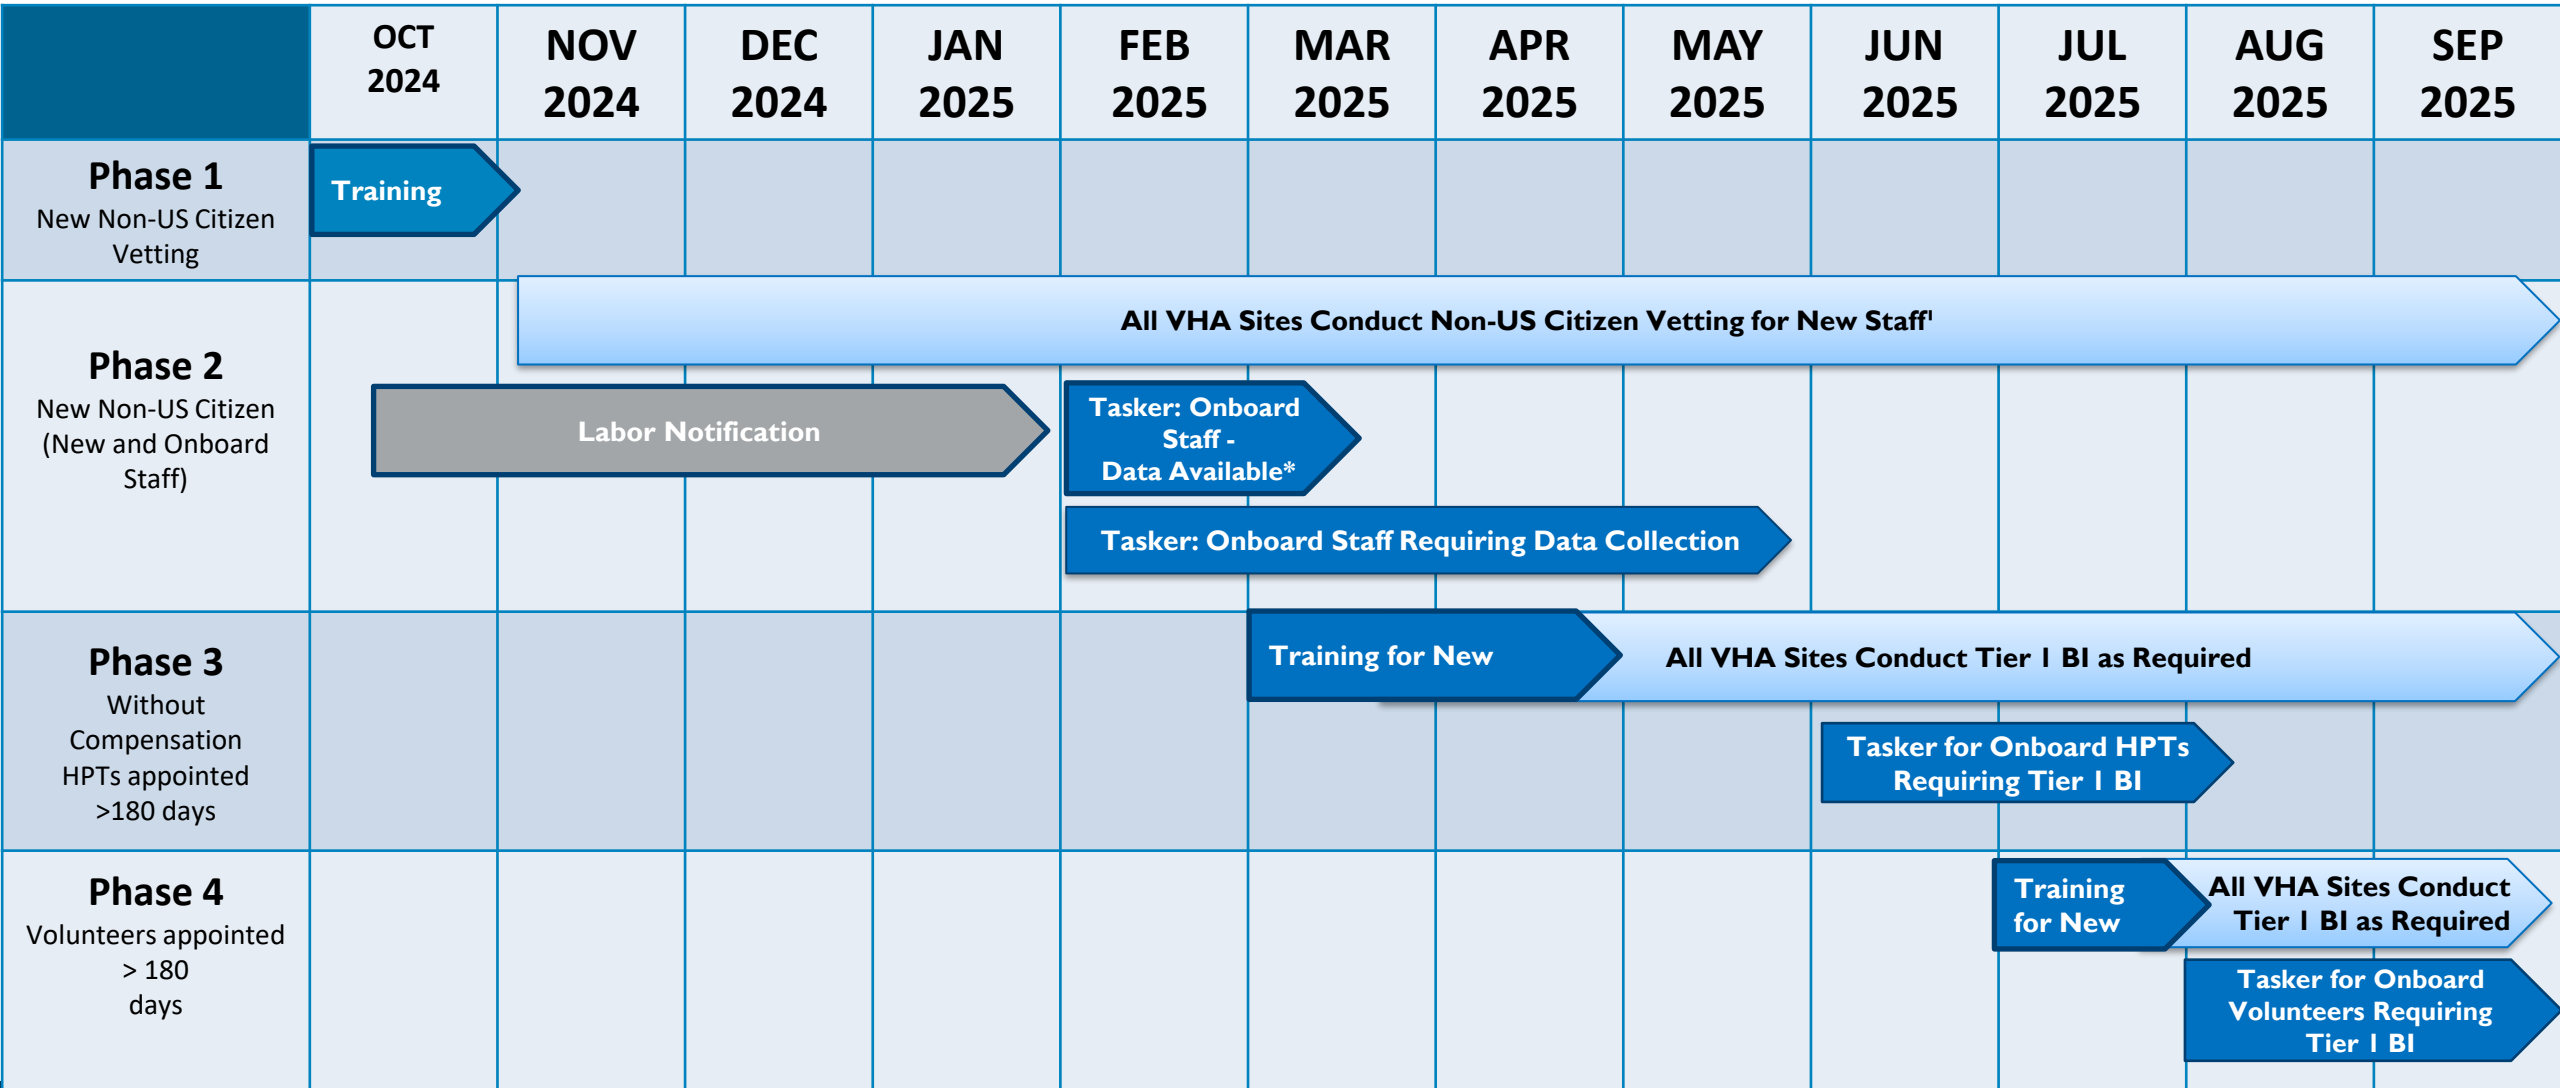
| | OCT 2024 | NOV 2024 | DEC 2024 | JAN 2025 | FEB 2025 | MAR 2025 | APR 2025 | MAY 2025 | JUN 2025 | JUL 2025 | AUG 2025 | SEP 2025 |
|---|---|---|---|---|---|---|---|---|---|---|---|---|
| **Phase 1** New Non-US Citizen Vetting | Training | | | | | | | | | | | |
| **Phase 2** New Non-US Citizen (New and Onboard Staff) | | All VHA Sites Conduct Non-US Citizen Vetting for New Staff' | | | | | | | | | | |
| | Labor Notification | | | | Tasker: Onboard Staff - Data Available* | | | | | | | |
| | | | | | Tasker: Onboard Staff Requiring Data Collection | | | | | | | |
| **Phase 3** Without Compensation HPTs appointed >180 days | | | | | | Training for New | | All VHA Sites Conduct Tier I BI as Required | | | | |
| | | | | | | | | | Tasker for Onboard HPTs Requiring Tier I BI | | | |
| **Phase 4** Volunteers appointed > 180 days | | | | | | | | | | Training for New | All VHA Sites Conduct Tier I BI as Required | |
| | | | | | | | | | | | Tasker for Onboard Volunteers Requiring Tier I BI | |